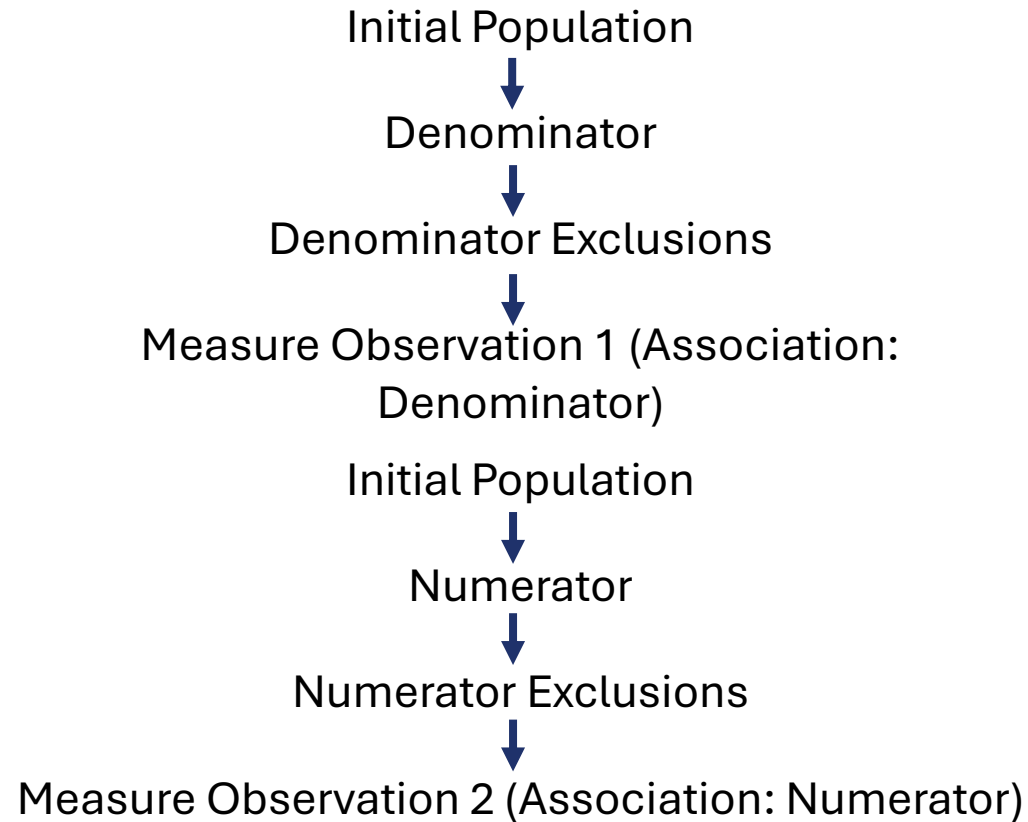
Initial Population

Denominator

Denominator Exclusions

Measure Observation 1 (Association: Denominator)

Initial Population

Numerator

Numerator Exclusions

Measure Observation 2 (Association: Numerator)